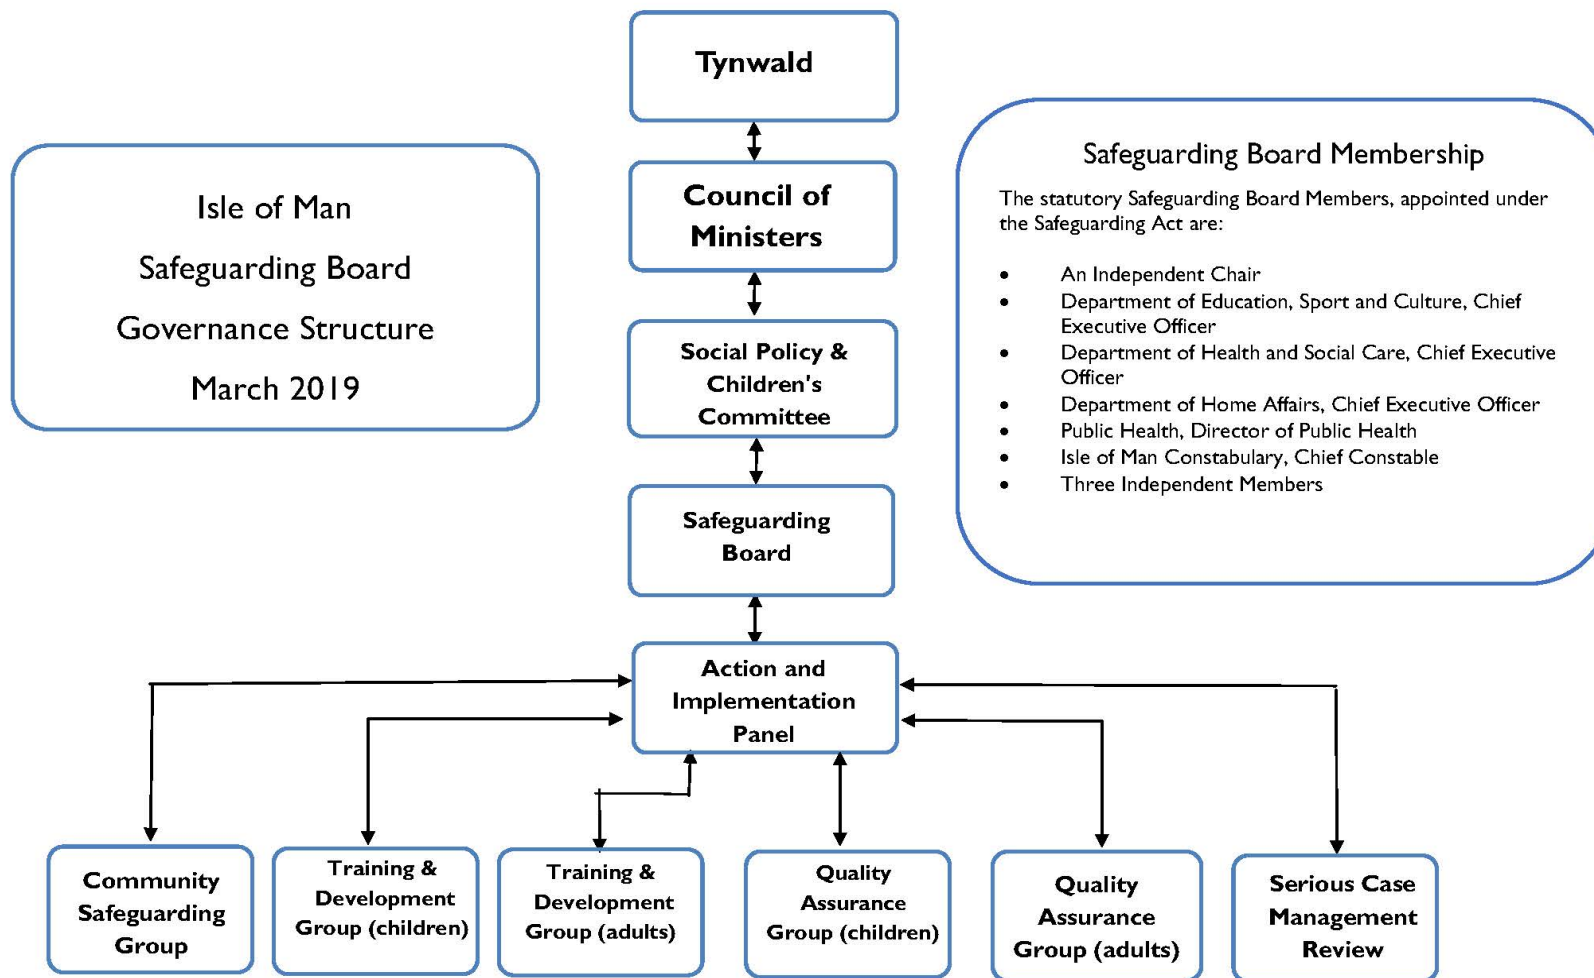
Isle of Man
Safeguarding Board
Governance Structure
March 2019

Tynwald

Council of Ministers

Social Policy & Children's Committee

Safeguarding Board

Action and Implementation Panel

Safeguarding Board Membership

The statutory Safeguarding Board Members, appointed under the Safeguarding Act are:

- An Independent Chair
- Department of Education, Sport and Culture, Chief Executive Officer
- Department of Health and Social Care, Chief Executive Officer
- Department of Home Affairs, Chief Executive Officer
- Public Health, Director of Public Health
- Isle of Man Constabulary, Chief Constable
- Three Independent Members

Community Safeguarding Group

Training & Development Group (children)

Training & Development Group (adults)

Quality Assurance Group (children)

Quality Assurance Group (adults)

Serious Case Management Review